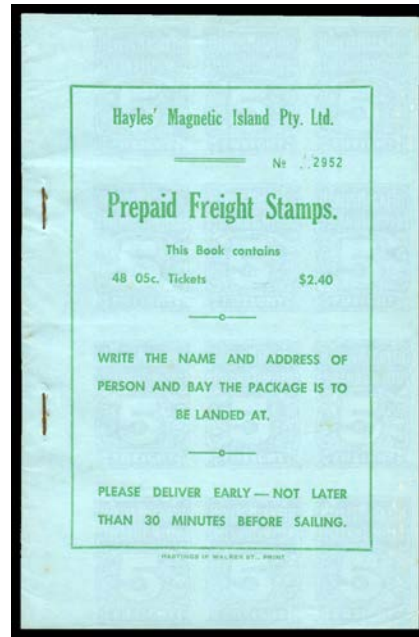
Hayles' Magnetic Island Pty. Ltd.

№ .2952

Prepaid Freight Stamps.

This Book contains

48 05c. Tickets $2.40

WRITE THE NAME AND ADDRESS OF PERSON AND BAY THE PACKAGE IS TO BE LANDED AT.

PLEASE DELIVER EARLY — NOT LATER THAN 30 MINUTES BEFORE SAILING.

HASTINGS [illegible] WALKER ST., PRINT